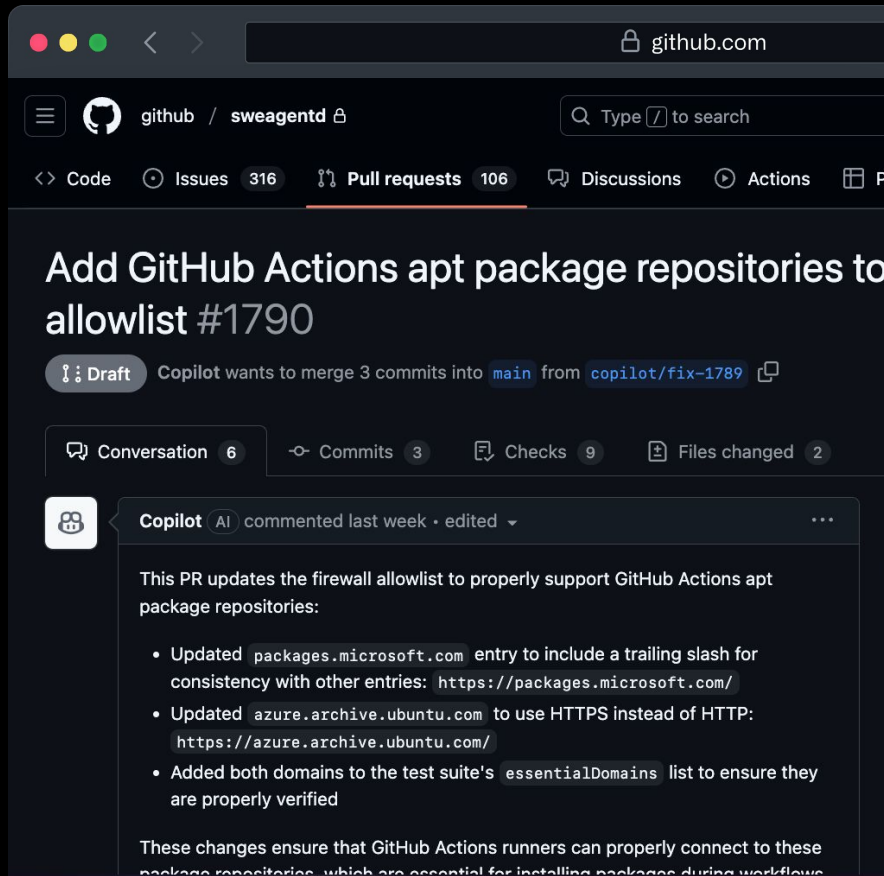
github.com

github / sweagentd

Type / to search

Code Issues 316 Pull requests 106 Discussions Actions P

Add GitHub Actions apt package repositories to allowlist #1790

Draft Copilot wants to merge 3 commits into main from copilot/fix-1789

Conversation 6 Commits 3 Checks 9 Files changed 2

Copilot AI commented last week • edited

This PR updates the firewall allowlist to properly support GitHub Actions apt package repositories:

- Updated packages.microsoft.com entry to include a trailing slash for consistency with other entries: https://packages.microsoft.com/
- Updated azure.archive.ubuntu.com to use HTTPS instead of HTTP: https://azure.archive.ubuntu.com/
- Added both domains to the test suite's essentialDomains list to ensure they are properly verified

These changes ensure that GitHub Actions runners can properly connect to these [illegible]